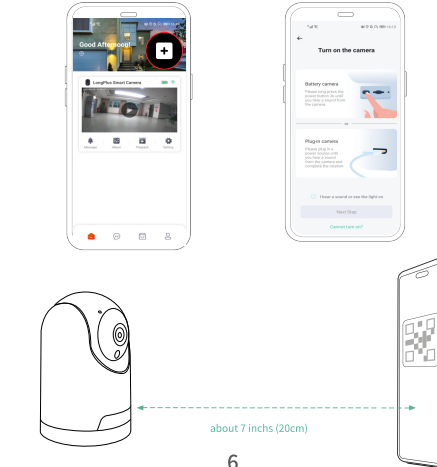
Good Afternoon!

LongPlus Smart Camera

Message

Alarm

Playback

Setting

←

Turn on the camera

Battery camera

Please long press the power button on until you hear a sound from the camera.

Plug-in camera

Please plug in a power source until you hear a sound from the camera and complete the initiation.

I hear a sound or see the light on

Next Step

Cannot turn on?

about 7 inchs (20cm)

6